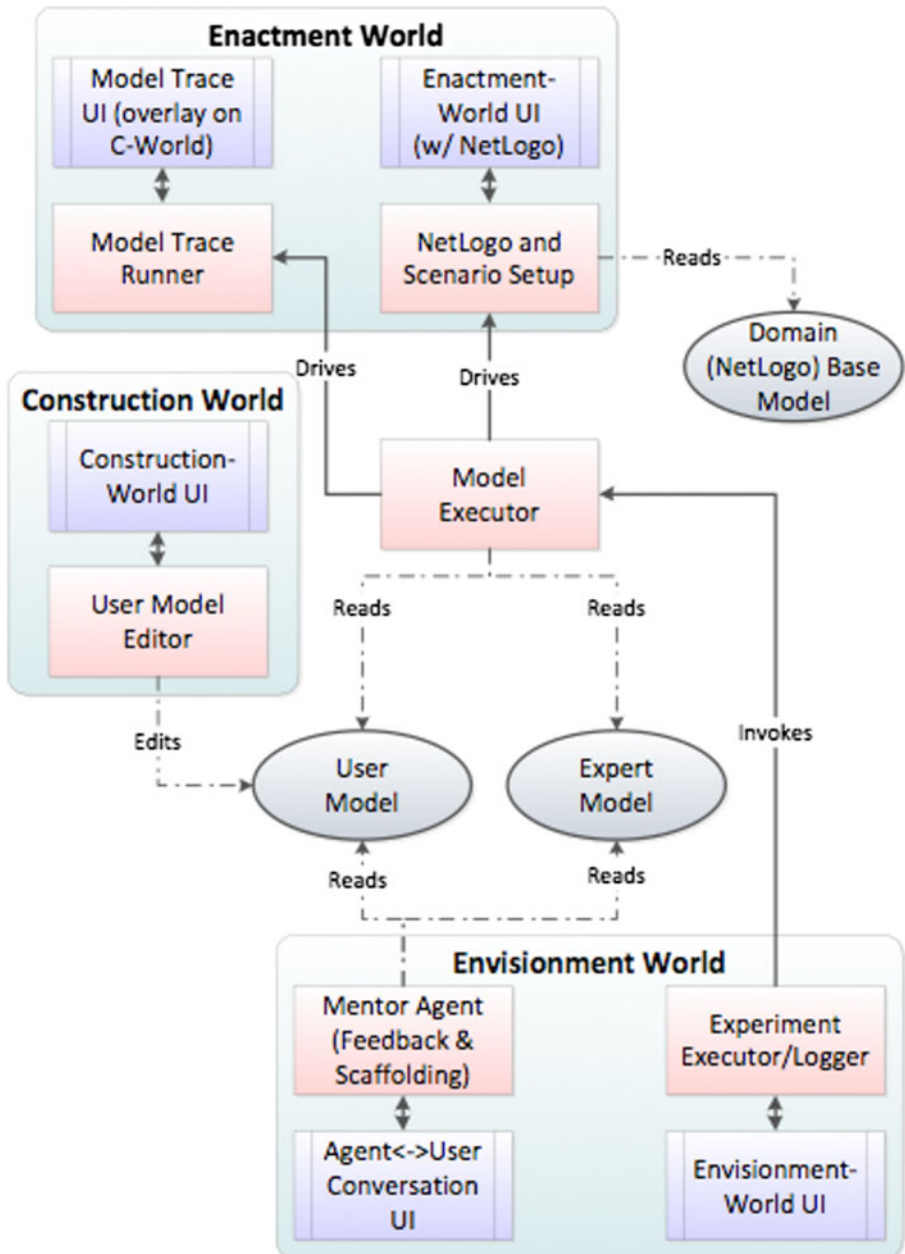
Enactment World

Model Trace UI (overlay on C-World)

Enactment-World UI (w/ NetLogo)

Model Trace Runner

NetLogo and Scenario Setup

Reads

Domain (NetLogo) Base Model

Drives

Drives

Construction World

Construction-World UI

User Model Editor

Model Executor

Reads

Reads

Edits

Invokes

User Model

Expert Model

Reads

Reads

Envisionment World

Mentor Agent (Feedback & Scaffolding)

Experiment Executor/Logger

Agent<->User Conversation UI

Envisionment-World UI